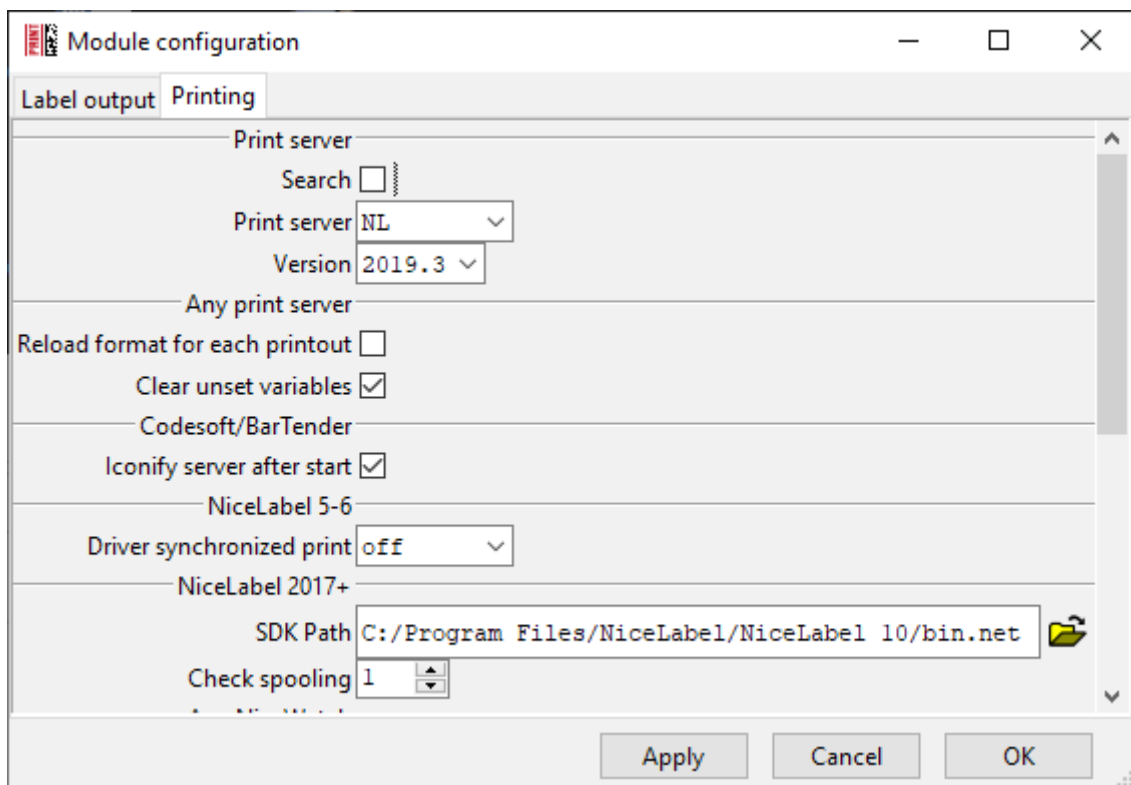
Module configuration

Label output Printing

Print server

Search

Print server NL

Version 2019.3

Any print server

Reload format for each printout

Clear unset variables

Codesoft/BarTender

Iconify server after start

NiceLabel 5-6

Driver synchronized print off

NiceLabel 2017+

SDK Path C:/Program Files/NiceLabel/NiceLabel 10/bin.net

Check spooling 1

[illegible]

Apply Cancel OK